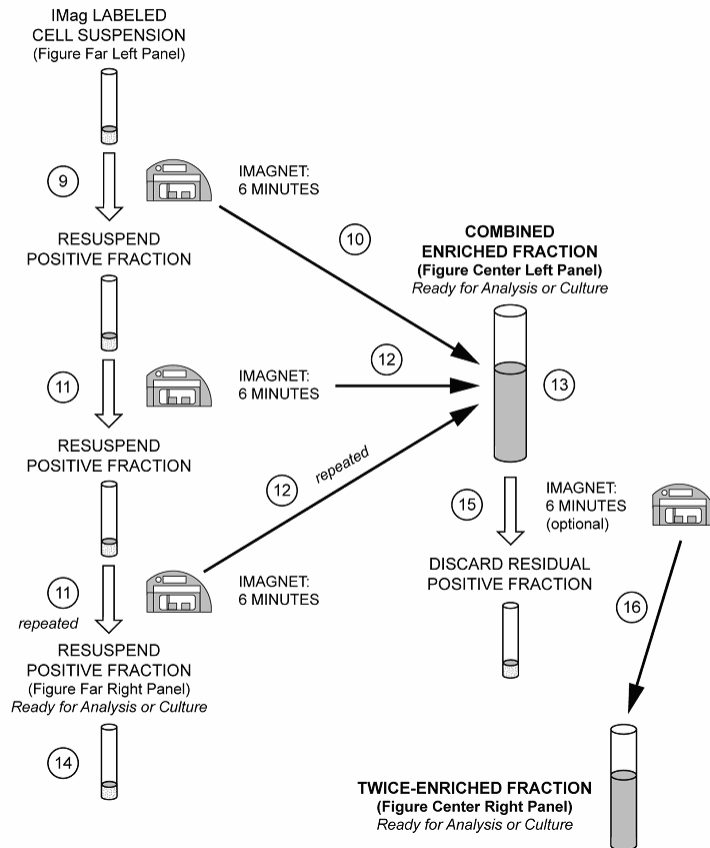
IMag LABELED CELL SUSPENSION
(Figure Far Left Panel)

9

IMAGNET:
6 MINUTES

10

COMBINED ENRICHED FRACTION
(Figure Center Left Panel)
Ready for Analysis or Culture

RESUSPEND POSITIVE FRACTION

11

IMAGNET:
6 MINUTES

12

13

RESUSPEND POSITIVE FRACTION

12

repeated

15

IMAGNET:
6 MINUTES
(optional)

DISCARD RESIDUAL POSITIVE FRACTION

11

repeated

IMAGNET:
6 MINUTES

16

RESUSPEND POSITIVE FRACTION
(Figure Far Right Panel)
Ready for Analysis or Culture

14

TWICE-ENRICHED FRACTION
(Figure Center Right Panel)
Ready for Analysis or Culture